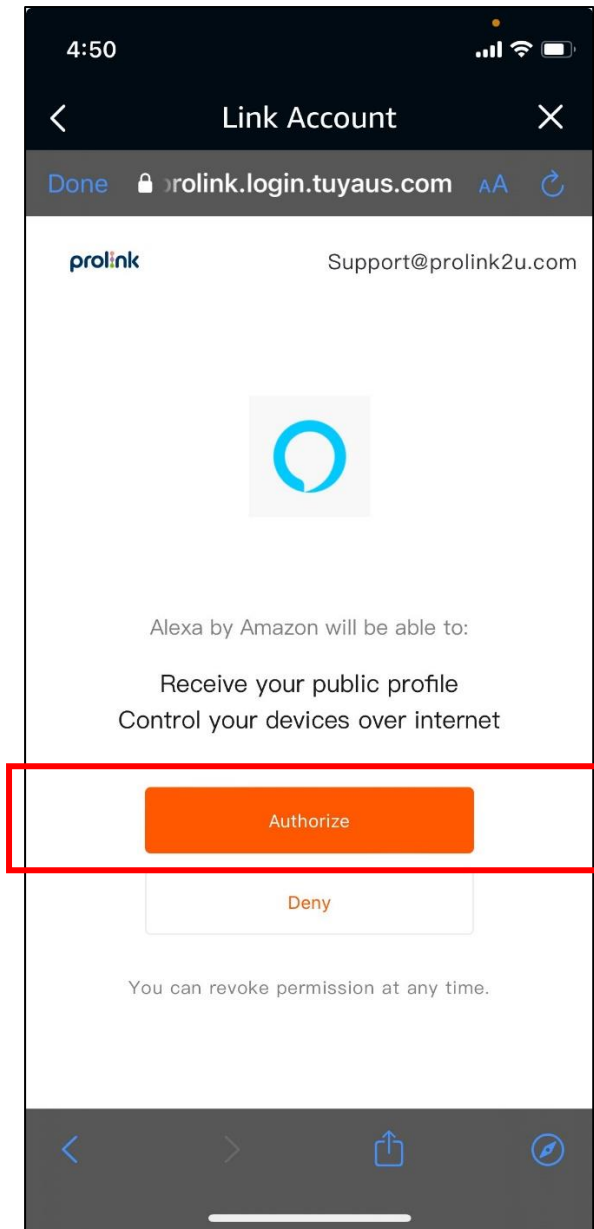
4:50

Link Account

Done rolink.login.tuyaus.com AA

prolink

Support@prolink2u.com

Alexa by Amazon will be able to:

Receive your public profile
Control your devices over internet

Authorize

Deny

You can revoke permission at any time.